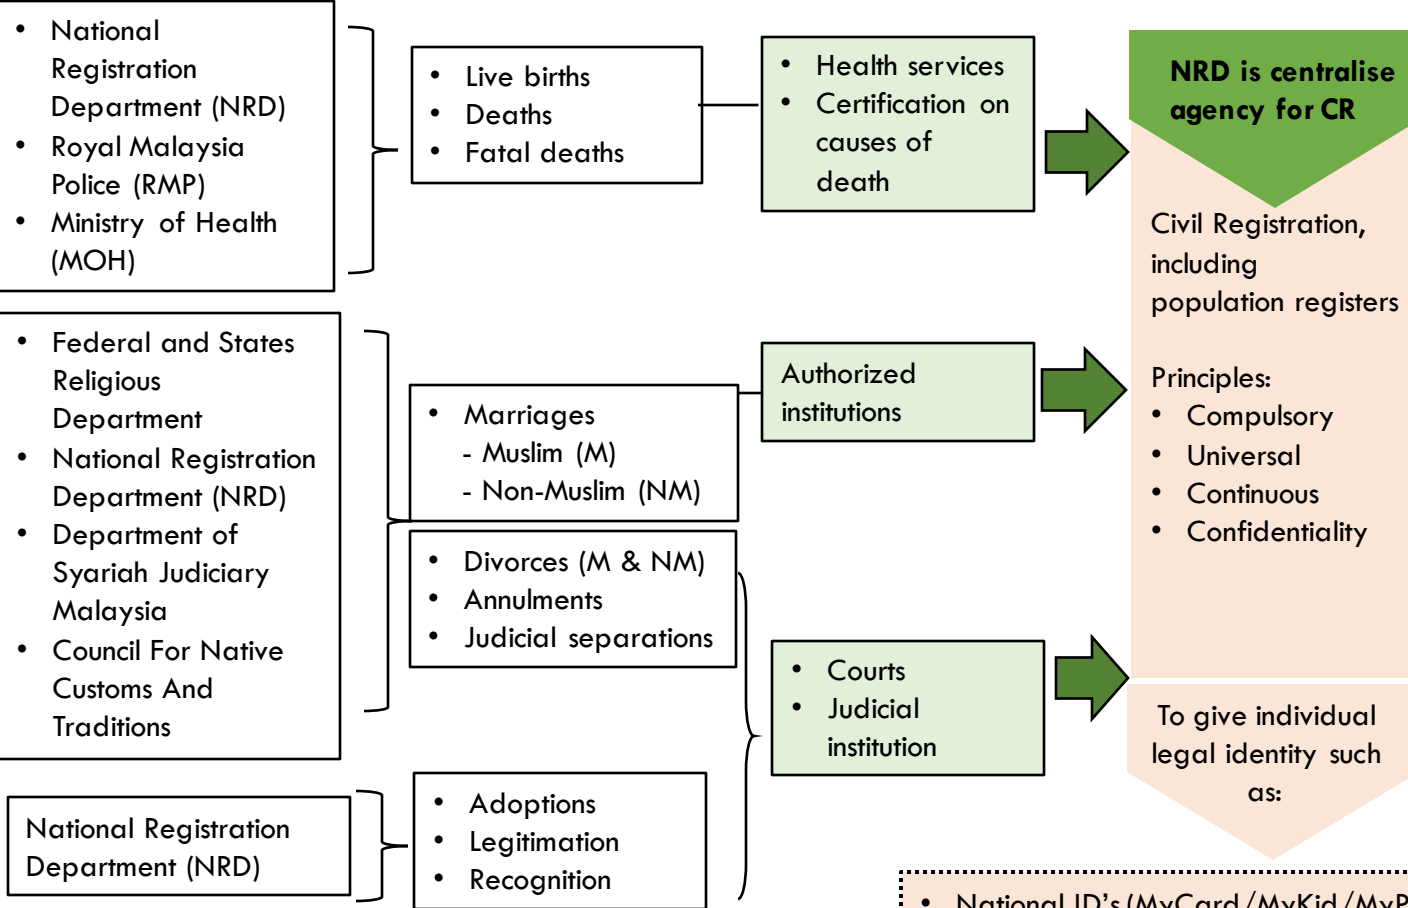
- National Registration Department (NRD)
- Royal Malaysia Police (RMP)
- Ministry of Health (MOH)

- Live births
- Deaths
- Fatal deaths

- Health services
- Certification on causes of death

NRD is centralise agency for CR

Civil Registration, including population registers

Principles:
- Compulsory
- Universal
- Continuous
- Confidentiality

- Federal and States Religious Department
- National Registration Department (NRD)
- Department of Syariah Judiciary Malaysia
- Council For Native Customs And Traditions

- Marriages
 - Muslim (M)
 - Non-Muslim (NM)

Authorized institutions

- Divorces (M & NM)
- Annulments
- Judicial separations

- Courts
- Judicial institution

To give individual legal identity such as:

National Registration Department (NRD)

- Adoptions
- Legitimation
- Recognition

- National ID's (MyCard/MyKid/MyP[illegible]